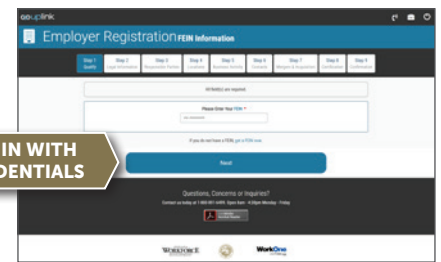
uplink

Employer Registration FEIN Information

Step 1 | Step 2 | Step 3 | Step 4 | Step 5 | Step 6 | Step 7 | Step 8 | Step 9

All field(s) are required.

Please Enter Your FEIN *

If you do not have a FEIN, get a FEIN now.

Next

IN WITH
DENTIALS

Questions, Concerns or Inquiries?

Contact us today at 1-800-891-6499, 8am - 4:30pm Monday - Friday

WORKFORCE

WorkOne